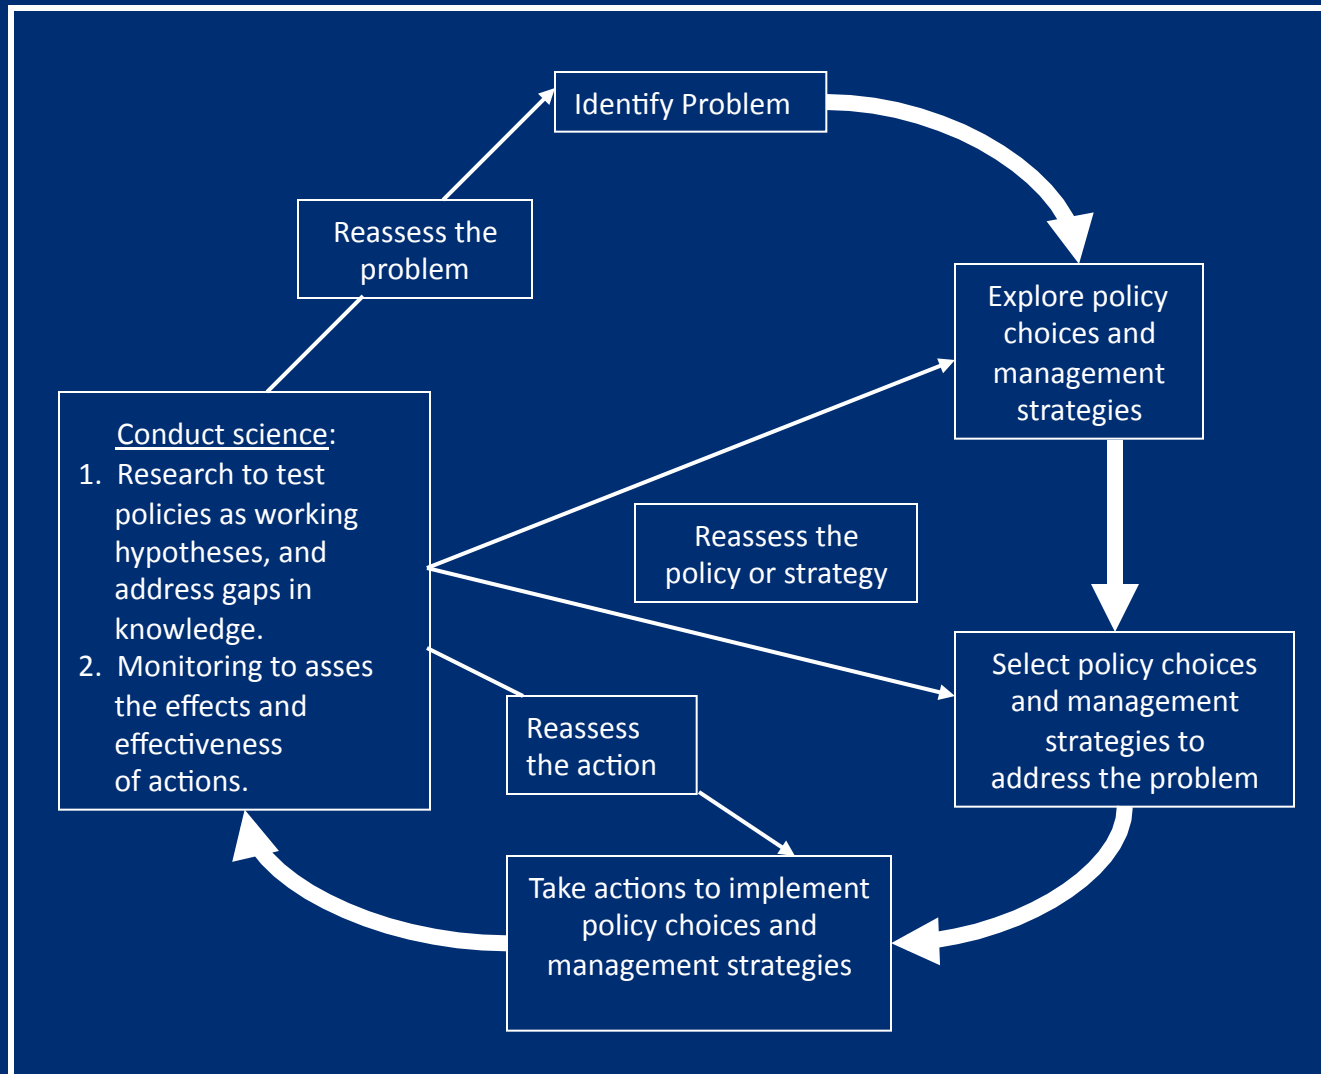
Identify Problem

Explore policy choices and management strategies

Select policy choices and management strategies to address the problem

Take actions to implement policy choices and management strategies

Conduct science:
1. Research to test policies as working hypotheses, and address gaps in knowledge.
2. Monitoring to asses the effects and effectiveness of actions.

Reassess the problem

Reassess the policy or strategy

Reassess the action